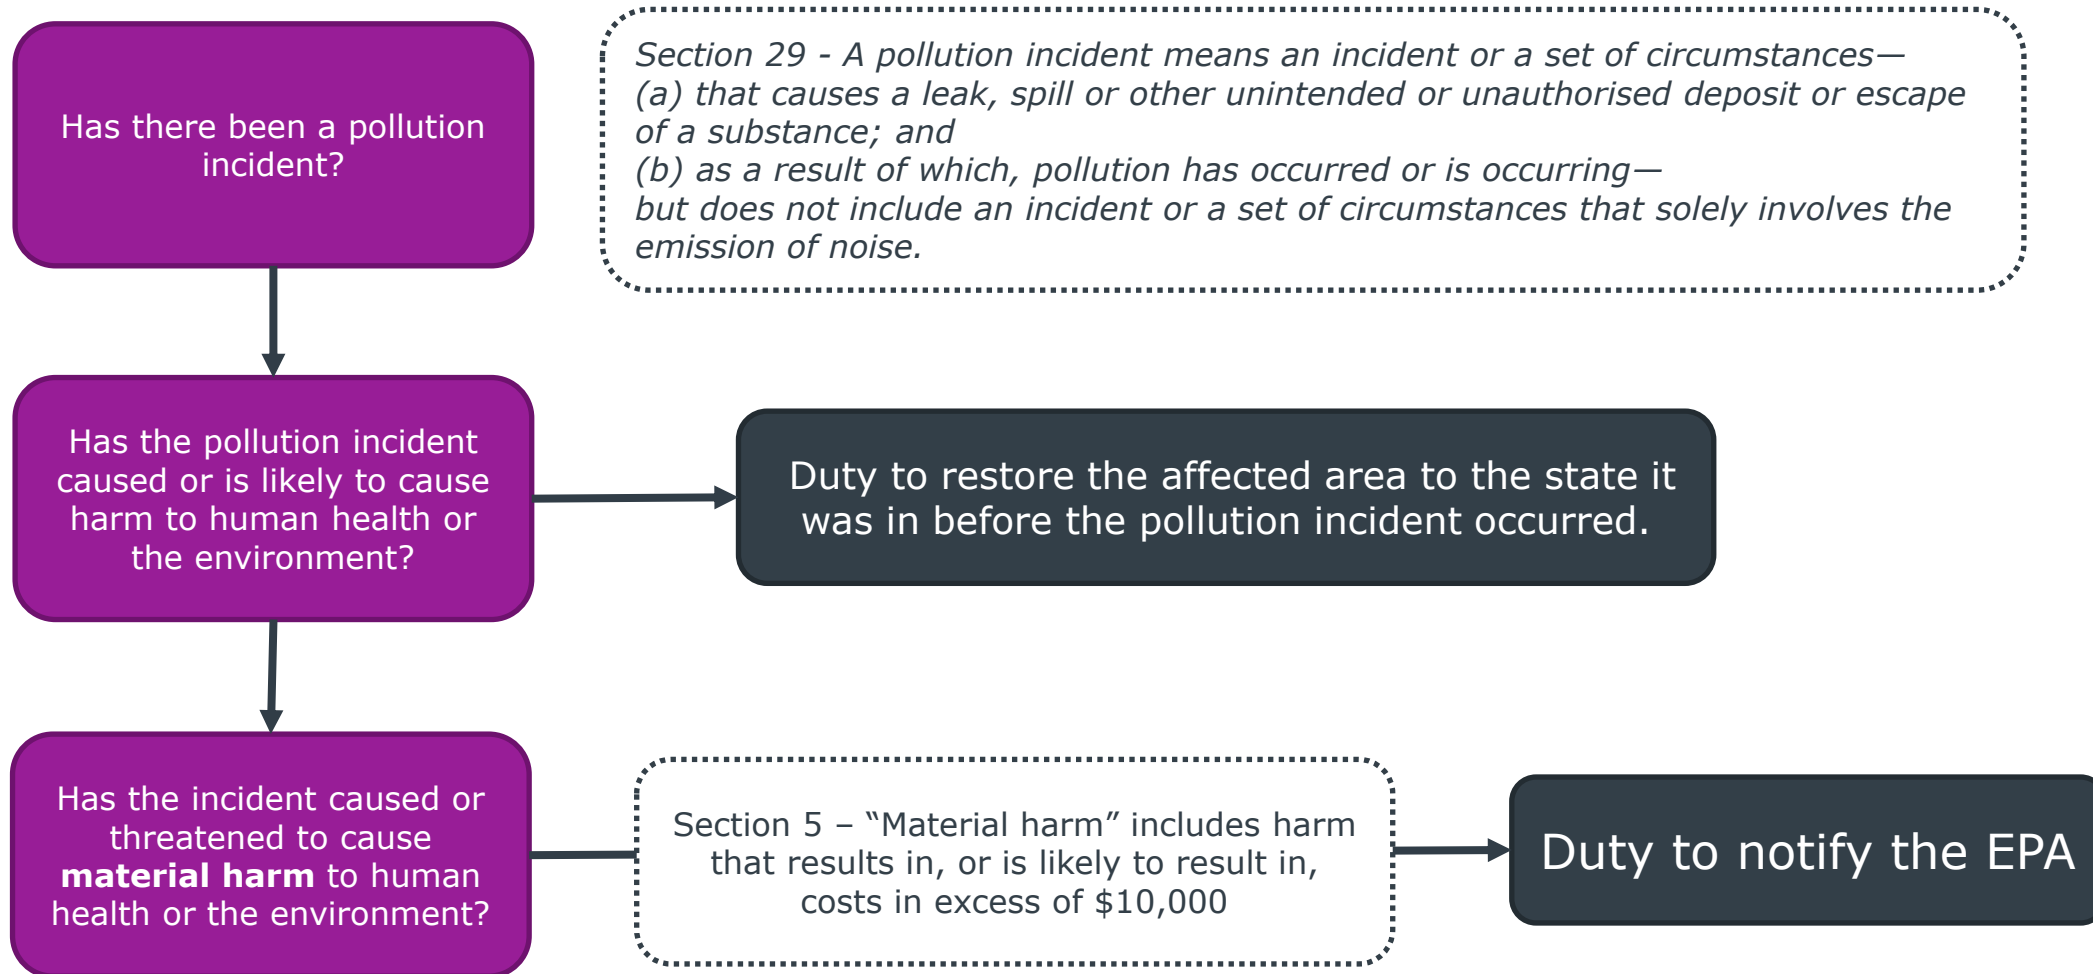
Has there been a pollution incident?

Section 29 - A pollution incident means an incident or a set of circumstances—
(a) that causes a leak, spill or other unintended or unauthorised deposit or escape of a substance; and
(b) as a result of which, pollution has occurred or is occurring—
but does not include an incident or a set of circumstances that solely involves the emission of noise.

Has the pollution incident caused or is likely to cause harm to human health or the environment?

Duty to restore the affected area to the state it was in before the pollution incident occurred.

Has the incident caused or threatened to cause **material harm** to human health or the environment?

Section 5 – “Material harm” includes harm that results in, or is likely to result in, costs in excess of $10,000

Duty to notify the EPA